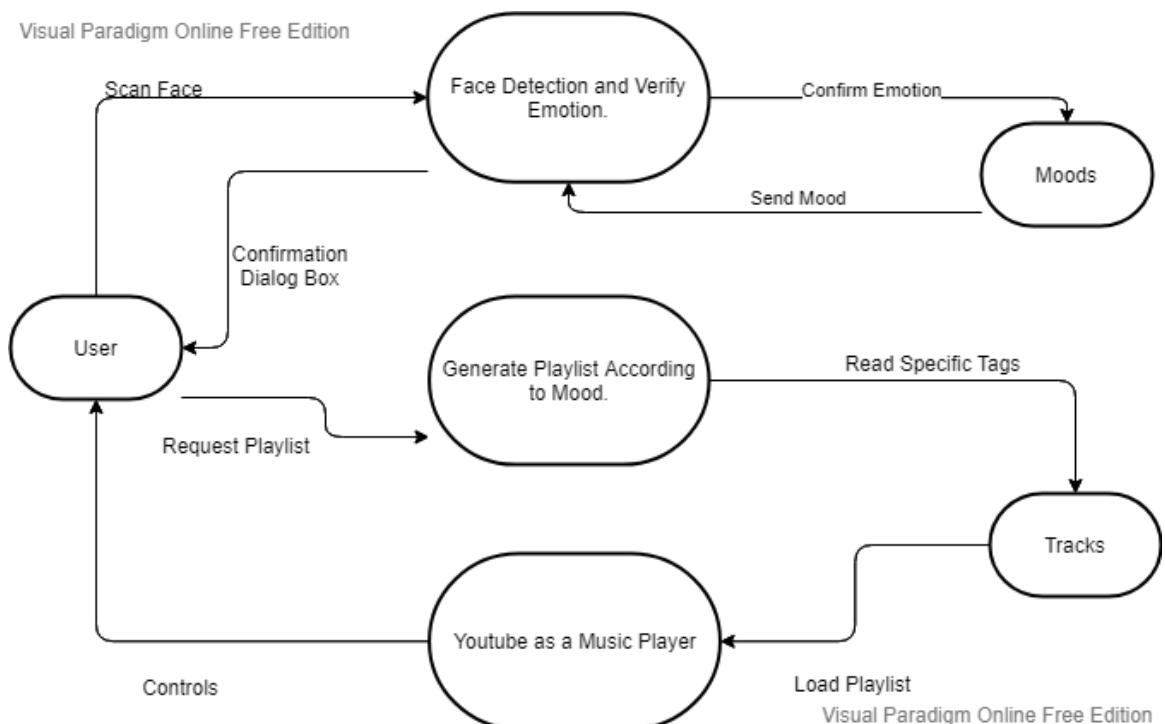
Visual Paradigm Online Free Edition

Scan Face

Face Detection and Verify Emotion.

Confirm Emotion

Moods

Send Mood

Confirmation Dialog Box

User

Generate Playlist According to Mood.

Read Specific Tags

Request Playlist

Tracks

Youtube as a Music Player

Controls

Load Playlist

Visual Paradigm Online Free Edition